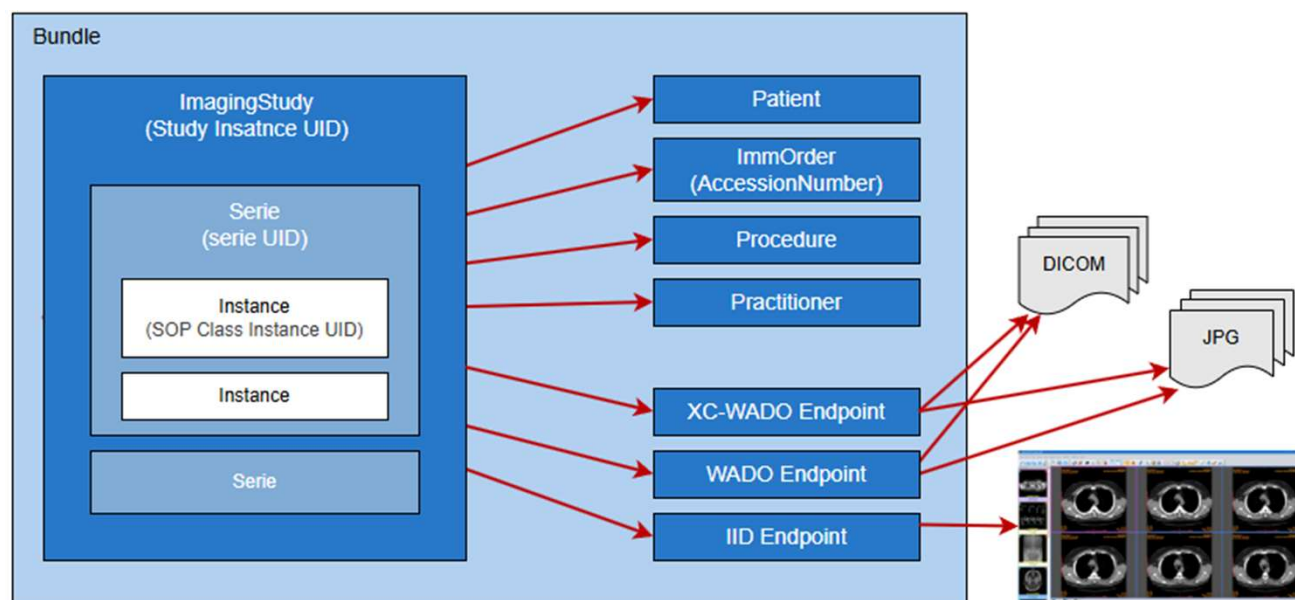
Bundle

ImagingStudy
(Study Insatnce UID)

Serie
(serie UID)

Instance
(SOP Class Instance UID)

Instance

Serie

Patient

ImmOrder
(AccessionNumber)

Procedure

Practitioner

XC-WADO Endpoint

WADO Endpoint

IID Endpoint

DICOM

JPG